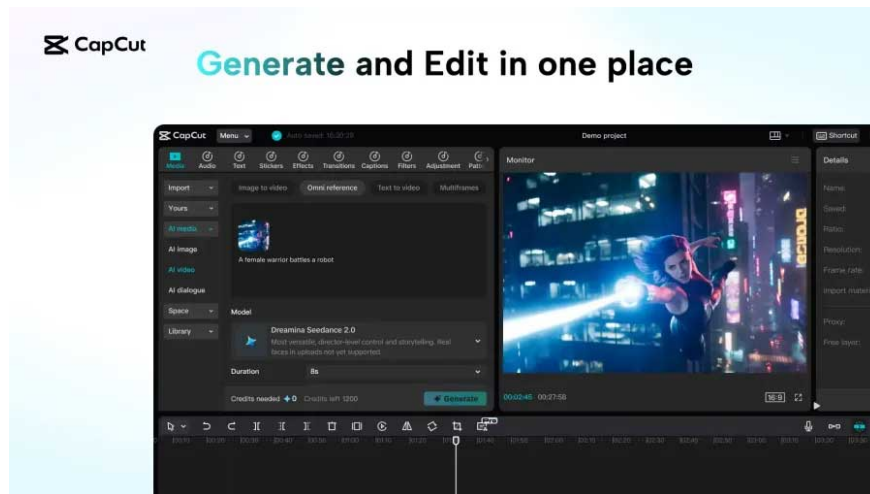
CapCut

Generate and Edit in one place

CapCut Menu Auto saved: 16:20:29 Demo project Shortcut

Media Audio Text Stickers Effects Transitions Captions Filters Adjustment Path

Import
Yours
AI media
AI image
AI video
AI dialogue
Space
Library

Image to video Omni reference Text to video Multiframes

A female warrior battles a robot

Model

Dreamina Seedance 2.0
Most versatile, director-level control and storytelling. Real faces in uploads not yet supported

Duration 8s

Credits needed 0 Credits left 1200 Generate

Monitor

00:02:45 00:27:58 16:9

Details

Name:
Saved:
Ratio:
Resolution:
Frame rate:
Import materi
Proxy:
Free layer: